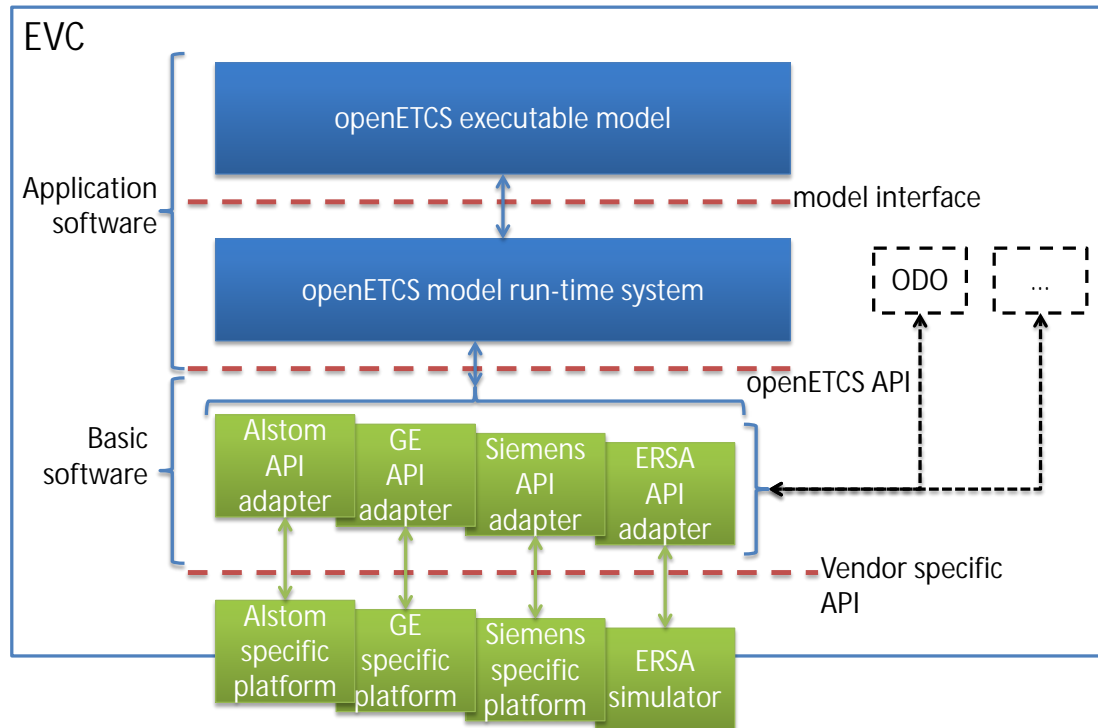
EVC

openETCS executable model

Application software

model interface

openETCS model run-time system

ODO

...

openETCS API

Basic software

Alstom API adapter

GE API adapter

Siemens API adapter

ERSA API adapter

Vendor specific API

Alstom specific platform

GE specific platform

Siemens specific platform

ERSA simulator